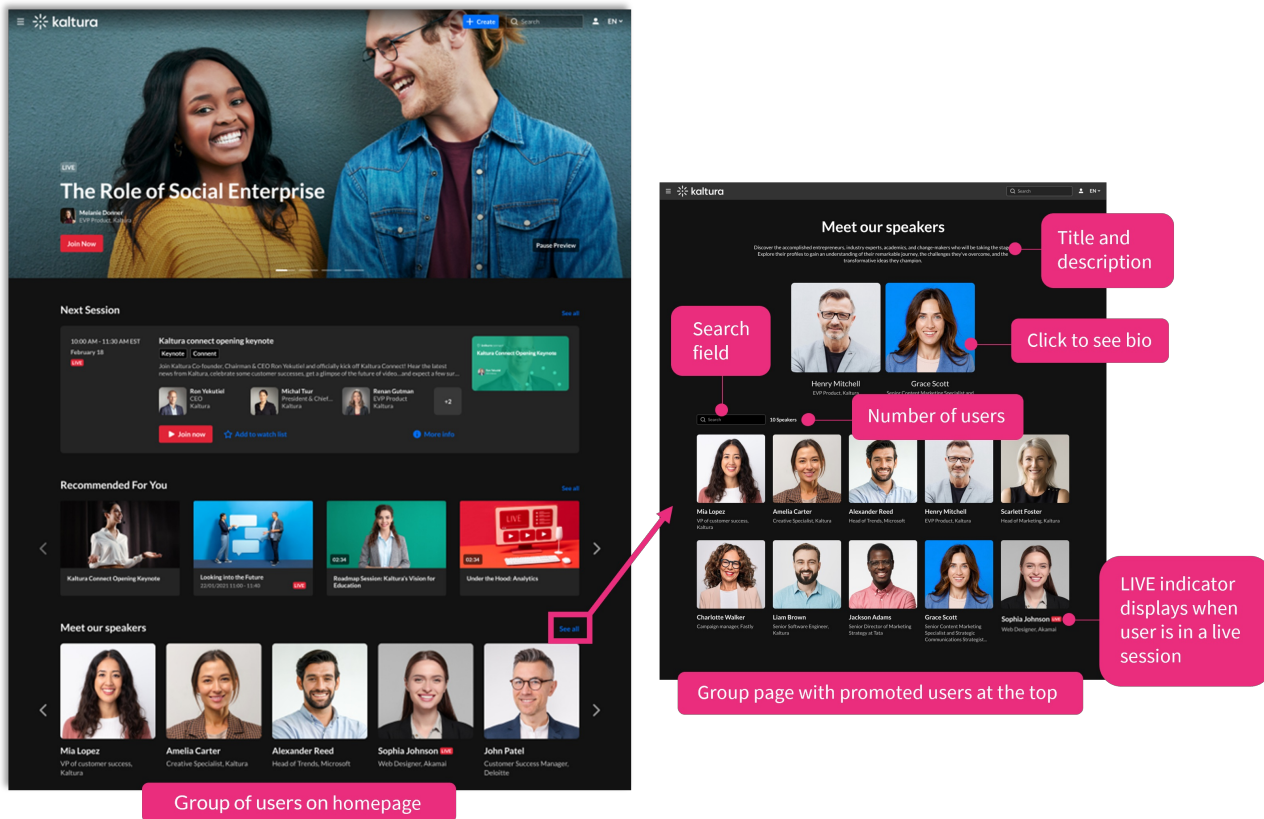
kaltura
+ Create
Search
EN

LIVE
The Role of Social Enterprise
Melanie Dottner
EVP Product, Kaltura
Join Now
Pause Preview

Next Session
See all
10:00 AM - 11:30 AM EST
February 18
LIVE
Kaltura connect opening keynote
Keynote
Connect
Join Kaltura Co-founder, Chairman & CEO Ron Yekutiel and officially kick off Kaltura Connect! Hear the latest news from Kaltura, celebrate some customer successes, get a glimpse of the future of video...and expect a few sur...
Ron Yekutiel
CEO
Kaltura
Michal Tsur
President & Chief...
Kaltura
Renan Gutman
EVP Product
Kaltura
+2
Kaltura Connect Opening Keynote
Join now
Add to watch list
More info

Recommended For You
See all
Kaltura Connect Opening Keynote
Looking into the Future
22/01/2025 11:00 - 11:45
LIVE
02:34
Roadmap Session: Kaltura's Vision for Education
02:34
Under the Hood: Analytics

Meet our speakers
See all
Mia Lopez
VP of customer success, Kaltura
Amelia Carter
Creative Specialist, Kaltura
Alexander Reed
Head of Trends, Microsoft
Sophia Johnson LIVE
Web Designer, Akamai
John Patel
Customer Success Manager, Deloitte

Group of users on homepage

kaltura
Search
EN

Meet our speakers
Discover the accomplished entrepreneurs, industry experts, academics, and change-makers who will be taking the stage. Explore their profiles to gain an understanding of their remarkable journey, the challenges they've overcome, and the transformative ideas they champion.

Title and description

Henry Mitchell
EVP Product, Kaltura
Grace Scott
Senior Content Marketing Specialist and...

Click to see bio

Search field

Search
10 Speakers

Number of users

Mia Lopez
VP of customer success, Kaltura
Amelia Carter
Creative Specialist, Kaltura
Alexander Reed
Head of Trends, Microsoft
Henry Mitchell
EVP Product, Kaltura
Scarlett Foster
Head of Marketing, Kaltura
Charlotte Walker
Campaign manager, Fastly
Liam Brown
Senior Software Engineer, Kaltura
Jackson Adams
Senior Director of Marketing Strategy at Tata
Grace Scott
Senior Content Marketing Specialist and Strategic Communications Strategist...
Sophia Johnson LIVE
Web Designer, Akamai

LIVE indicator displays when user is in a live session

Group page with promoted users at the top